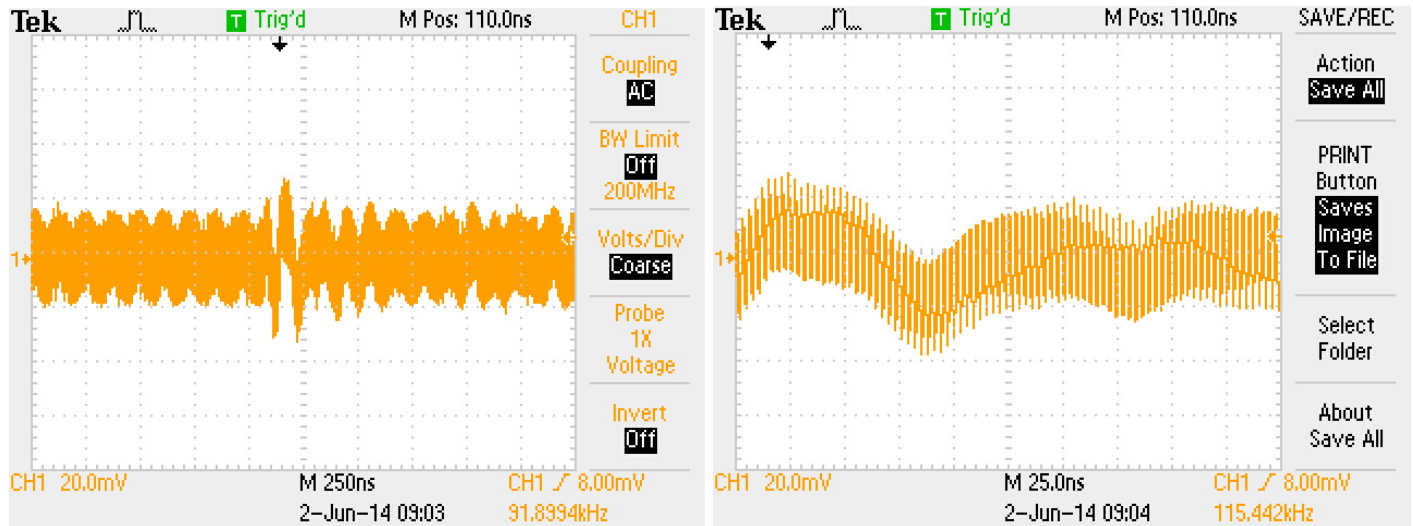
Tek T Trig'd M Pos: 110.0ns CH1

Coupling
AC

BW Limit
Off
200MHz

Volts/Div
Coarse

Probe
1X
Voltage

Invert
Off

1

CH1 20.0mV M 250ns CH1 ╱ 8.00mV
2-Jun-14 09:03 91.8994kHz

Tek T Trig'd M Pos: 110.0ns SAVE/REC

Action
Save All

PRINT
Button
Saves
Image
To File

Select
Folder

About
Save All

1

CH1 20.0mV M 25.0ns CH1 ╱ 8.00mV
2-Jun-14 09:04 115.442kHz